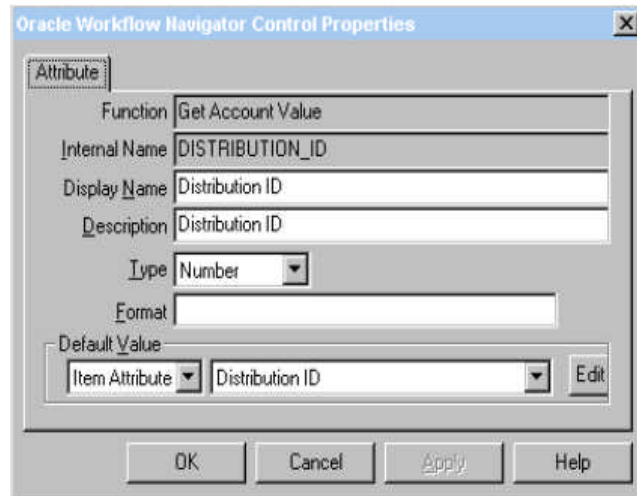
Oracle Workflow Navigator Control Properties

Attribute

Function Get Account Value

Internal Name DISTRIBUTION_ID

Display Name Distribution ID

Description Distribution ID

Type Number

Format

Default Value

Item Attribute Distribution ID Edit

OK Cancel Apply Help